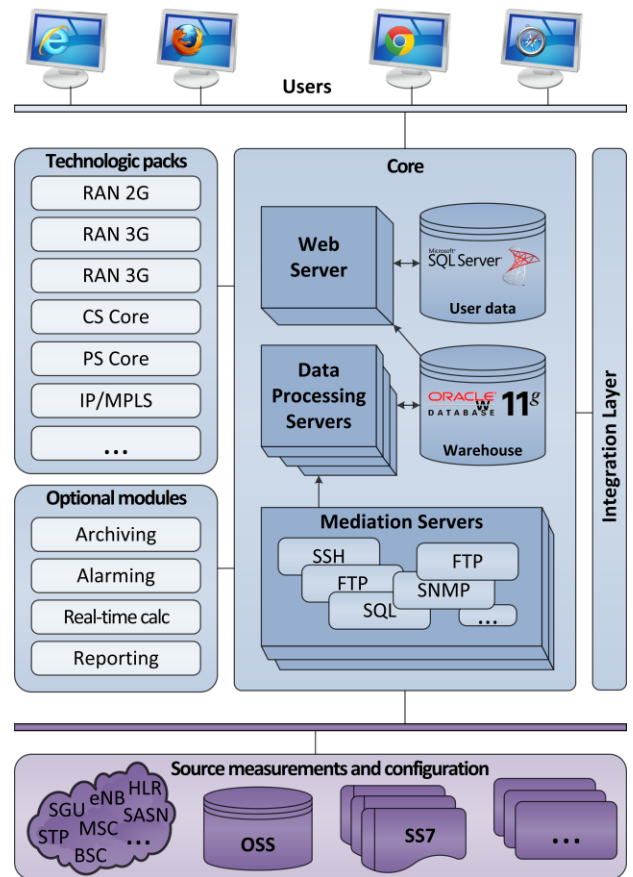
Users

Technologic packs
RAN 2G
RAN 3G
RAN 3G
CS Core
PS Core
IP/MPLS
...

Optional modules
Archiving
Alarming
Real-time calc
Reporting

Core
Web Server
Microsoft SQL Server
User data
Data Processing Servers
ORACLE DATABASE 11g
Warehouse
Mediation Servers
SSH
FTP
FTP
SNMP
SQL
...

Integration Layer

Source measurements and configuration
SGU eNB HLR SASN STP MSC BSC ...
OSS
SS7
...